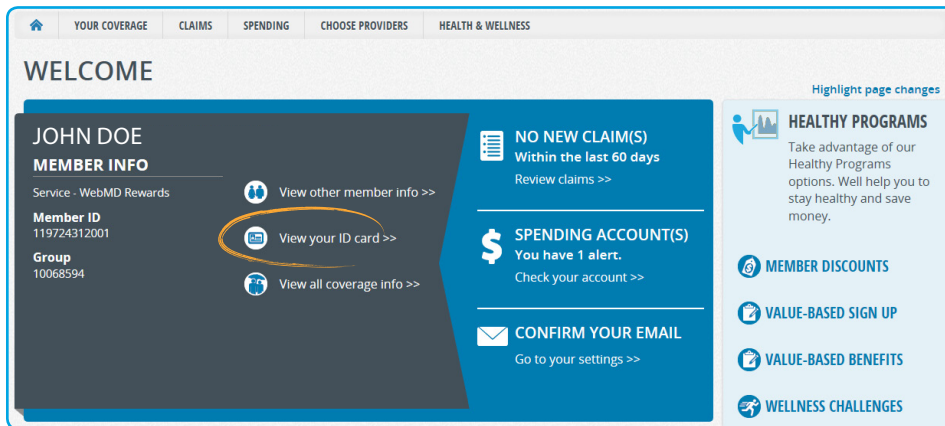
YOUR COVERAGE CLAIMS SPENDING CHOOSE PROVIDERS HEALTH & WELLNESS

WELCOME

Highlight page changes

JOHN DOE
MEMBER INFO

Service - WebMD Rewards

Member ID
119724312001

Group
10068594

View other member info >>

View your ID card >>

View all coverage info >>

NO NEW CLAIM(S)
Within the last 60 days
Review claims >>

SPENDING ACCOUNT(S)
You have 1 alert.
Check your account >>

CONFIRM YOUR EMAIL
Go to your settings >>

HEALTHY PROGRAMS
Take advantage of our Healthy Programs options. Well help you to stay healthy and save money.

MEMBER DISCOUNTS

VALUE-BASED SIGN UP

VALUE-BASED BENEFITS

WELLNESS CHALLENGES